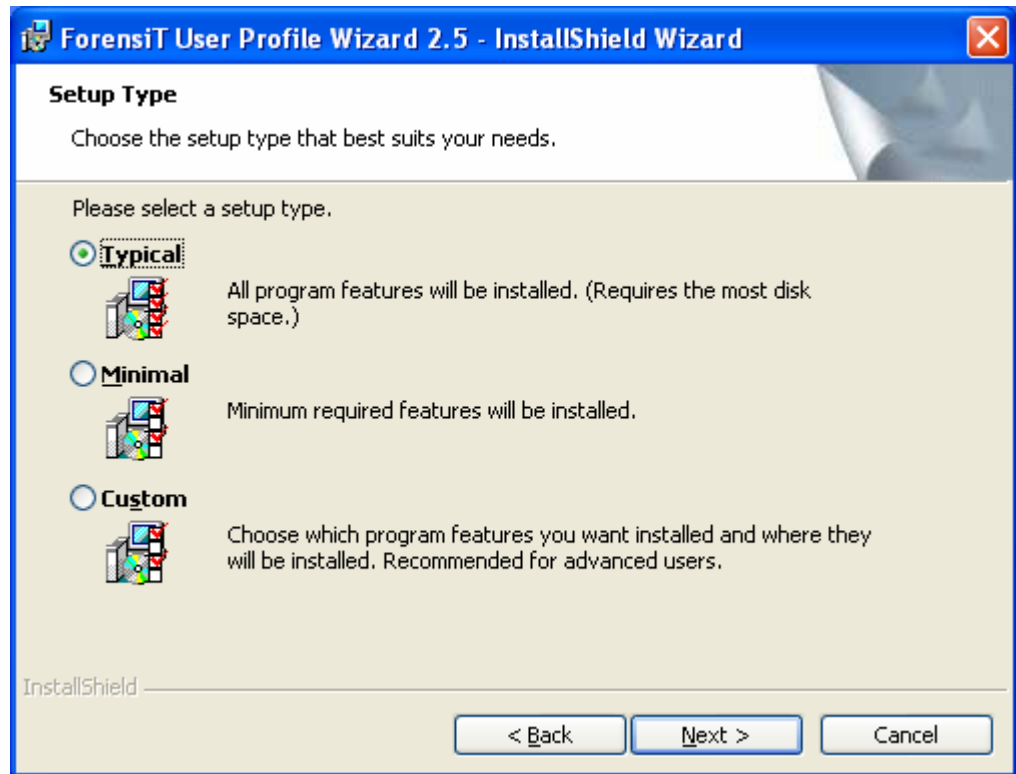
ForensiT User Profile Wizard 2.5 - InstallShield Wizard

Setup Type

Choose the setup type that best suits your needs.

Please select a setup type.

Typical

All program features will be installed. (Requires the most disk space.)

Minimal

Minimum required features will be installed.

Custom

Choose which program features you want installed and where they will be installed. Recommended for advanced users.

InstallShield

< Back

Next >

Cancel